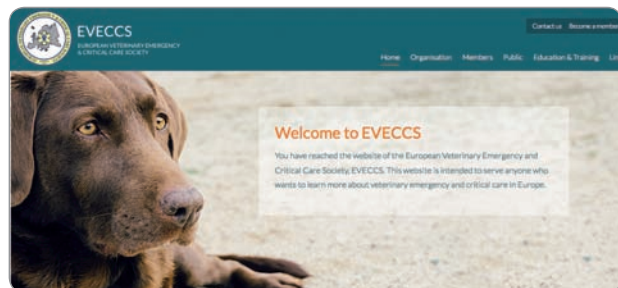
EVECCS
EUROPEAN VETERINARY EMERGENCY & CRITICAL CARE SOCIETY

Contact us Become a member

Home Organisation Members Public Education & Training Li

Welcome to EVECCS

You have reached the website of the European Veterinary Emergency and Critical Care Society, EVECCS. This website is intended to serve anyone who wants to learn more about veterinary emergency and critical care in Europe.